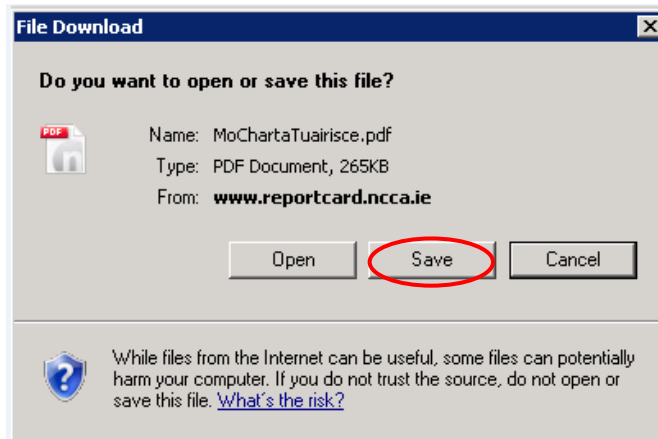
File Download

Do you want to open or save this file?

PDF

Name: MoChartaTuairisce.pdf
Type: PDF Document, 265KB
From: www.reportcard.ncca.ie

Open Save Cancel

While files from the Internet can be useful, some files can potentially harm your computer. If you do not trust the source, do not open or save this file. What's the risk?